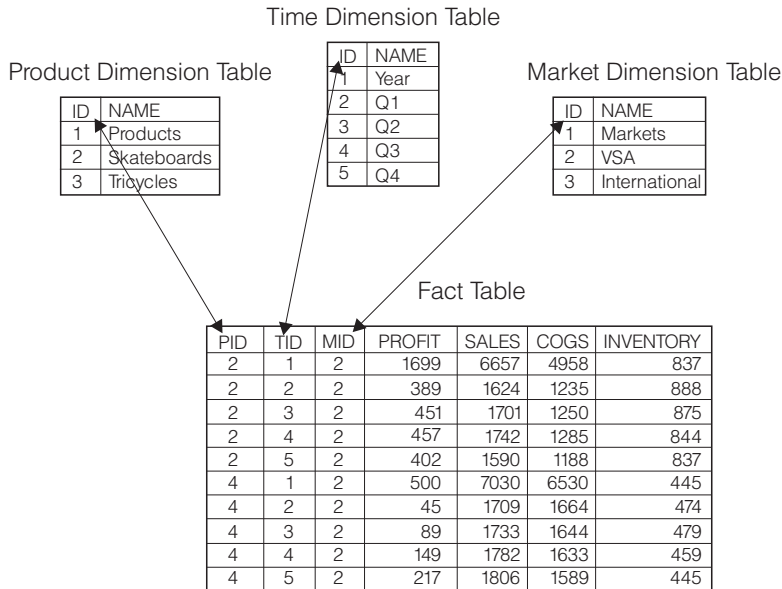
Time Dimension Table

| ID | NAME |
|---|---|
| 1 | Year |
| 2 | Q1 |
| 3 | Q2 |
| 4 | Q3 |
| 5 | Q4 |

Product Dimension Table

| ID | NAME |
|---|---|
| 1 | Products |
| 2 | Skateboards |
| 3 | Tricycles |

Market Dimension Table

| ID | NAME |
|---|---|
| 1 | Markets |
| 2 | VSA |
| 3 | International |

Fact Table

| PID | TID | MID | PROFIT | SALES | COGS | INVENTORY |
|---|---|---|---|---|---|---|
| 2 | 1 | 2 | 1699 | 6657 | 4958 | 837 |
| 2 | 2 | 2 | 389 | 1624 | 1235 | 888 |
| 2 | 3 | 2 | 451 | 1701 | 1250 | 875 |
| 2 | 4 | 2 | 457 | 1742 | 1285 | 844 |
| 2 | 5 | 2 | 402 | 1590 | 1188 | 837 |
| 4 | 1 | 2 | 500 | 7030 | 6530 | 445 |
| 4 | 2 | 2 | 45 | 1709 | 1664 | 474 |
| 4 | 3 | 2 | 89 | 1733 | 1644 | 479 |
| 4 | 4 | 2 | 149 | 1782 | 1633 | 459 |
| 4 | 5 | 2 | 217 | 1806 | 1589 | 445 |